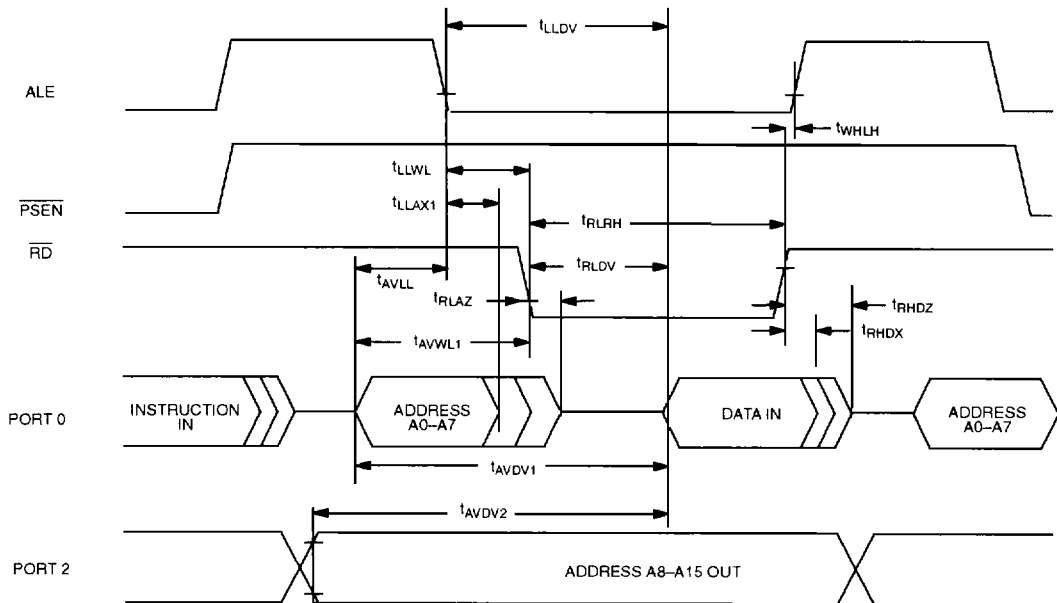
$t_{LLDV}$

ALE

$t_{WHLH}$

$t_{LLWL}$

$\overline{PSEN}$

$t_{LLAX1}$

$t_{RLRH}$

$\overline{RD}$

$t_{RLDV}$

$t_{AVLL}$

$t_{RLAZ}$

$t_{RHDZ}$

$t_{AVWL1}$

$t_{RHDX}$

PORT 0

INSTRUCTION IN

ADDRESS A0–A7

DATA IN

ADDRESS A0–A7

$t_{AVDV1}$

$t_{AVDV2}$

PORT 2

ADDRESS A8–A15 OUT